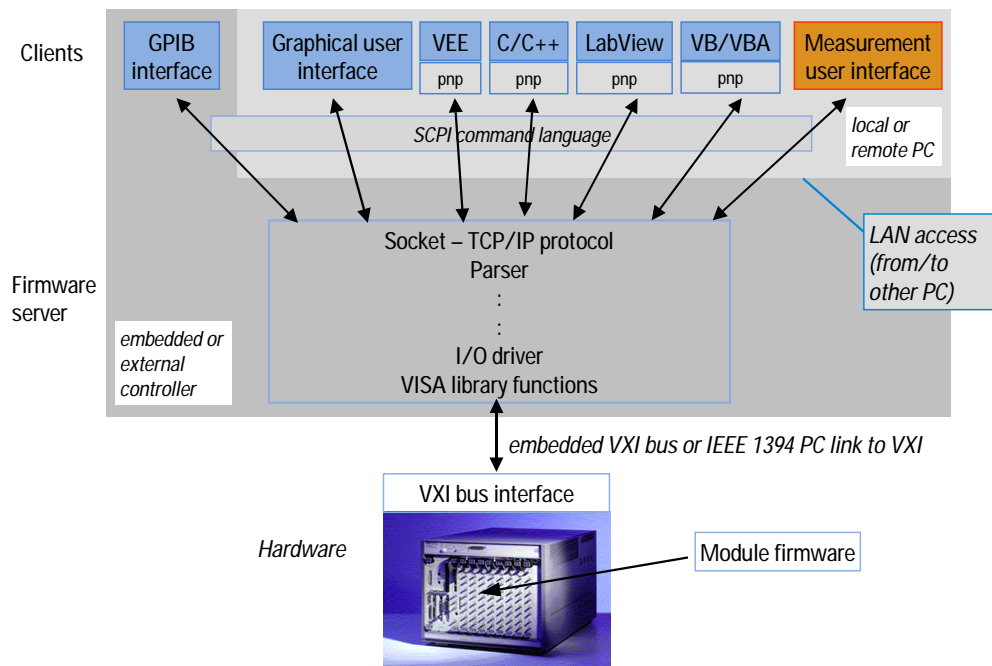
Clients

GPIB interface

Graphical user interface

VEE

pnp

C/C++

pnp

LabView

pnp

VB/VBA

pnp

Measurement user interface

SCPI command language

local or remote PC

LAN access (from/to other PC)

Firmware server

Socket – TCP/IP protocol
Parser
:
:
I/O driver
VISA library functions

embedded or external controller

embedded VXI bus or IEEE 1394 PC link to VXI

VXI bus interface

Hardware

Module firmware